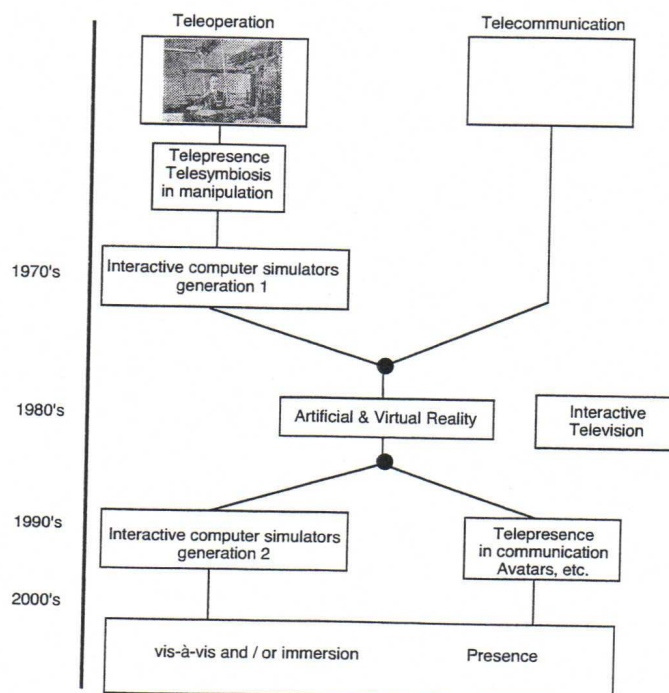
Teleoperation

Telecommunication

Telepresence
Telesymbiosis
in manipulation

1970's

Interactive computer simulators
generation 1

1980's

Artificial & Virtual Reality

Interactive
Television

1990's

Interactive computer simulators
generation 2

Telepresence
in communication
Avatars, etc.

2000's

vis-à-vis and / or immersion

Presence